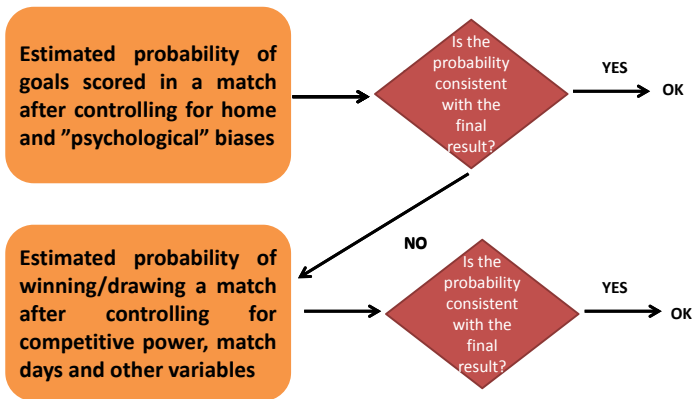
Estimated probability of goals scored in a match after controlling for home and ”psychological” biases

Is the probability consistent with the final result?

YES

OK

NO

Estimated probability of winning/drawing a match after controlling for competitive power, match days and other variables

Is the probability consistent with the final result?

YES

OK